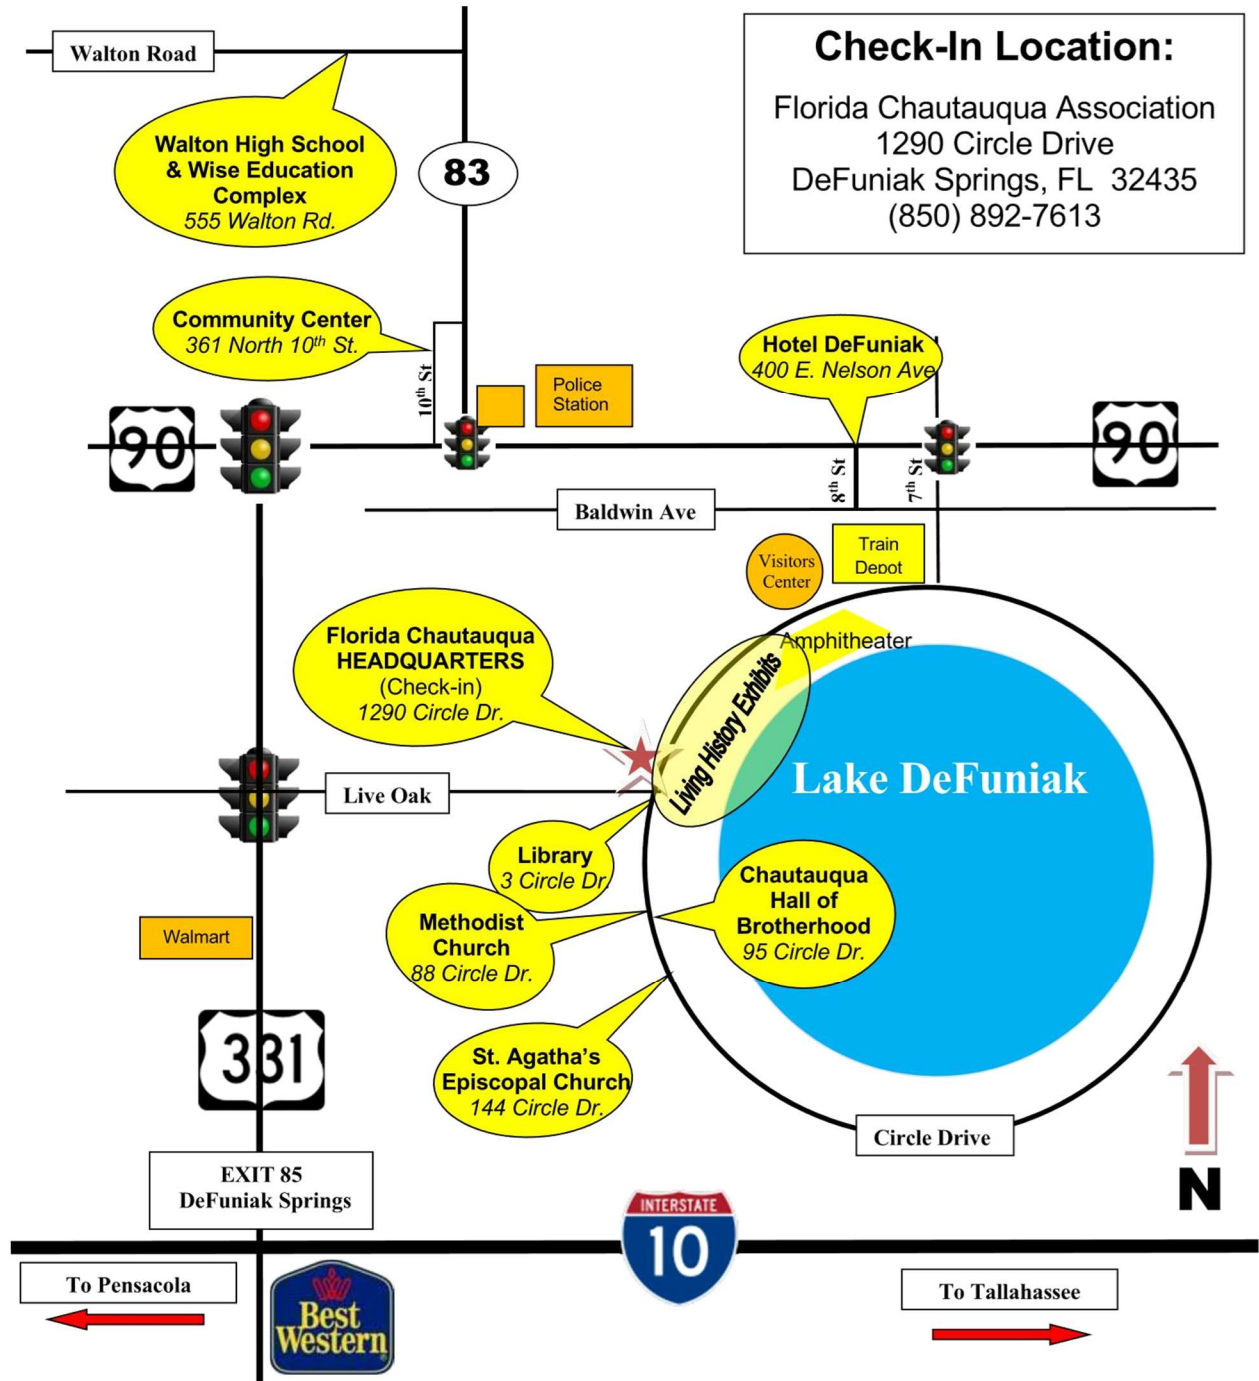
Walton Road

Walton High School & Wise Education Complex
555 Walton Rd.

83

Check-In Location:
Florida Chautauqua Association
1290 Circle Drive
DeFuniak Springs, FL 32435
(850) 892-7613

Community Center
361 North 10$^{th}$ St.

10$^{th}$ St

Police Station

Hotel DeFuniak
400 E. Nelson Ave

90

90

8$^{th}$ St

7$^{th}$ St

Baldwin Ave

Visitors Center

Train Depot

Amphitheater

Florida Chautauqua HEADQUARTERS
(Check-in)
1290 Circle Dr.

Living History Exhibits

Lake DeFuniak

Live Oak

Library
3 Circle Dr.

Methodist Church
88 Circle Dr.

Chautauqua Hall of Brotherhood
95 Circle Dr.

Walmart

331

St. Agatha's Episcopal Church
144 Circle Dr.

Circle Drive

N

EXIT 85
DeFuniak Springs

INTERSTATE
10

To Pensacola

Best Western

To Tallahassee